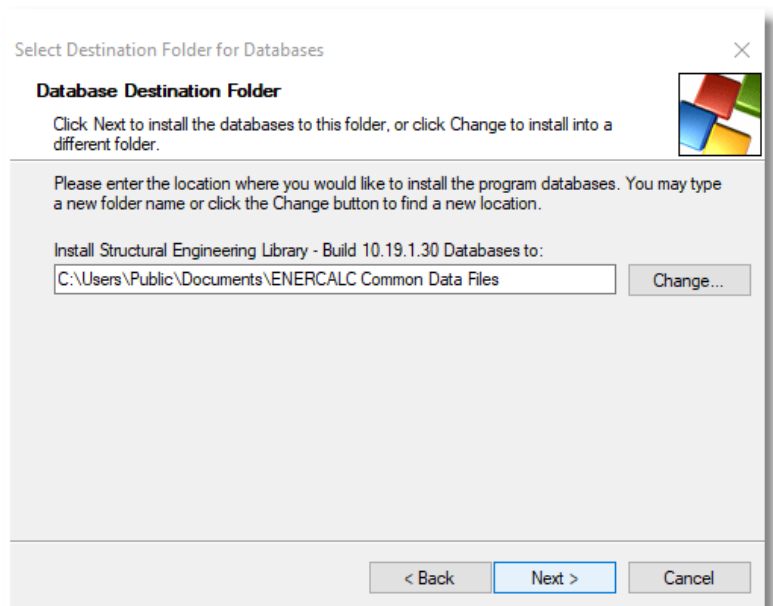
Select Destination Folder for Databases

×

Database Destination Folder

Click Next to install the databases to this folder, or click Change to install into a different folder.

Please enter the location where you would like to install the program databases. You may type a new folder name or click the Change button to find a new location.

Install Structural Engineering Library - Build 10.19.1.30 Databases to:

C:\Users\Public\Documents\ENERCALC Common Data Files

Change...

< Back

Next >

Cancel